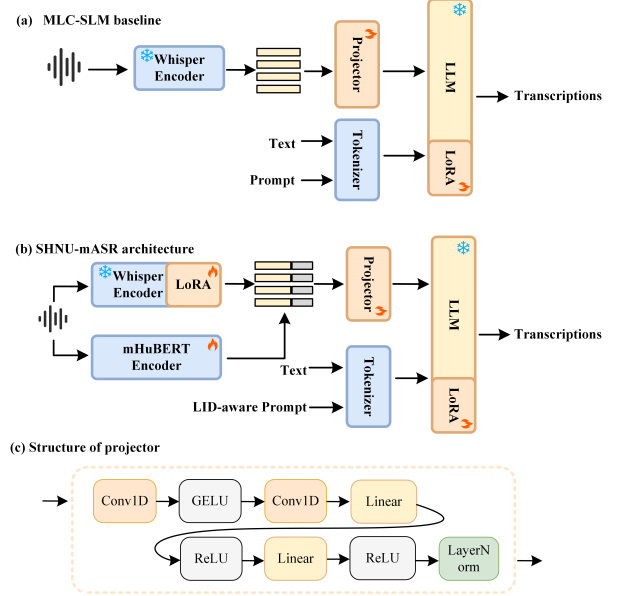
(a) MLC-SLM baseline

Whisper Encoder

Projector

LLM

Transcriptions

Text

Prompt

Tokenizer

LoRA

(b) SHNU-mASR architecture

Whisper Encoder

LoRA

Projector

LLM

Transcriptions

mHuBERT Encoder

Text

LID-aware Prompt

Tokenizer

LoRA

(c) Structure of projector

Conv1D

GELU

Conv1D

Linear

ReLU

Linear

ReLU

LayerNorm